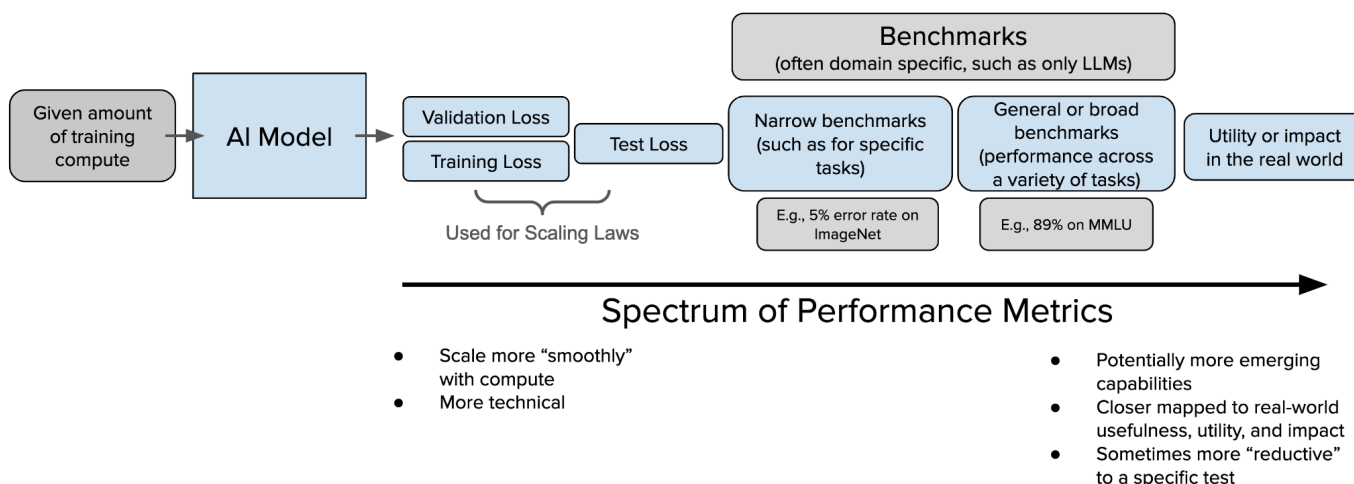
Given amount of training compute

AI Model

Validation Loss

Training Loss

Test Loss

Used for Scaling Laws

Benchmarks
(often domain specific, such as only LLMs)

Narrow benchmarks (such as for specific tasks)

E.g., 5% error rate on ImageNet

General or broad benchmarks (performance across a variety of tasks)

E.g., 89% on MMLU

Utility or impact in the real world

Spectrum of Performance Metrics

- Scale more “smoothly” with compute
- More technical

- Potentially more emerging capabilities
- Closer mapped to real-world usefulness, utility, and impact
- Sometimes more “reductive” to a specific test